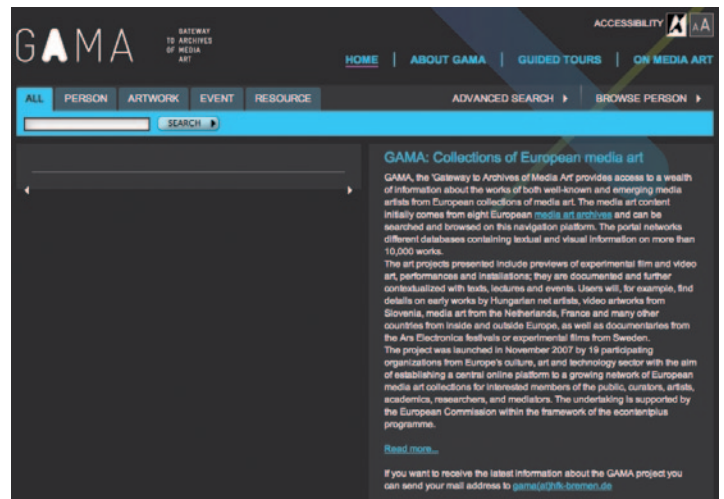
GAMA

GATEWAY TO ARCHIVES OF MEDIA ART

ACCESSIBILITY A A

HOME | ABOUT GAMA | GUIDED TOURS | ON MEDIA ART

ALL PERSON ARTWORK EVENT RESOURCE

ADVANCED SEARCH ▸ BROWSE PERSON ▸

SEARCH ▸

GAMA: Collections of European media art

GAMA, the 'Gateway to Archives of Media Art' provides access to a wealth of information about the works of both well-known and emerging media artists from European collections of media art. The media art content initially comes from eight European media art archives and can be searched and browsed on this navigation platform. The portal networks different databases containing textual and visual information on more than 10,000 works.
The art projects presented include previews of experimental film and video art, performances and installations; they are documented and further contextualized with texts, lectures and events. Users will, for example, find details on early works by Hungarian net artists, video artworks from Slovenia, media art from the Netherlands, France and many other countries from inside and outside Europe, as well as documentaries from the Ars Electronica festivals or experimental films from Sweden.
The project was launched in November 2007 by 19 participating organizations from Europe's culture, art and technology sector with the aim of establishing a central online platform to a growing network of European media art collections for interested members of the public, curators, artists, academics, researchers, and mediators. The undertaking is supported by the European Commission within the framework of the econtentplus programme.

Read more...

If you want to receive the latest information about the GAMA project you can send your mail address to gama@hfk-bremen.de